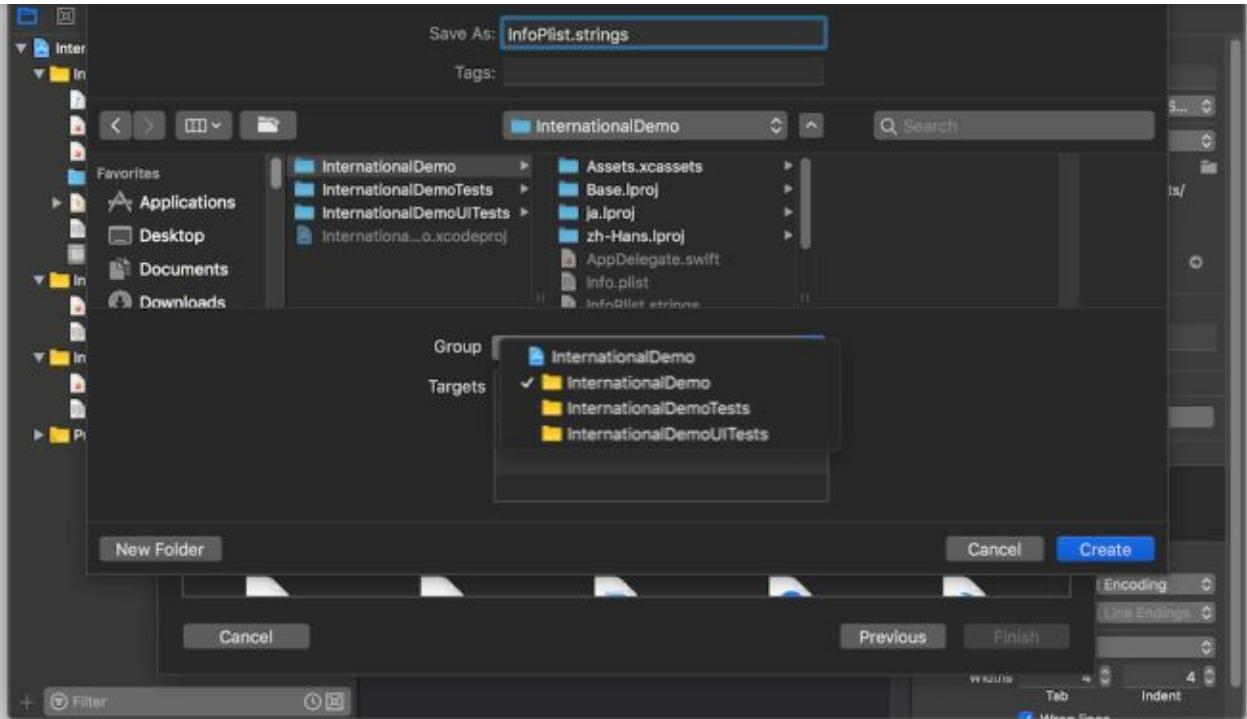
Inter

Save As: InfoPlist.strings

Tags:

InternationalDemo

Search

Favorites

Applications

Desktop

Documents

Downloads

InternationalDemo

InternationalDemoTests

InternationalDemoUITests

Internationa...o.xcodeproj

Assets.xcassets

Base.lproj

ja.lproj

zh-Hans.lproj

AppDelegate.swift

Info.plist

InfoPlist.strings

Group

Targets

InternationalDemo

✓ InternationalDemo

InternationalDemoTests

InternationalDemoUITests

New Folder

Cancel

Create

Encoding

Line Endings

Cancel

Previous

Finish

Widths

4

4

Tab

Indent

Wrap lines

Filter